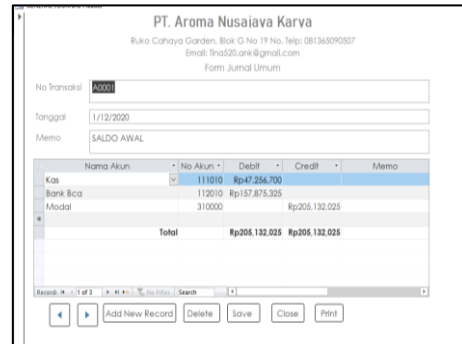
PT. Aroma Nusajaya Karya

Ruko Cahaya Garden, Blok G No 19 No. Telp: 081365090507
Email: Tina520.ank@gmail.com
Form Jurnal Umum

No Transaksi A0001

Tanggal 1/12/2020

Memo SALDO AWAL

| Nama Akun | No Akun | Debit | Credit | Memo |
|---|---|---|---|---|
| Kas | 111010 | Rp47,256,700 | | |
| Bank Bca | 112010 | Rp157,875,325 | | |
| Modal | 310000 | | Rp205,132,025 | |
| * | | | | |
| Total | | Rp205,132,025 | Rp205,132,025 | |

Record: 1 of 3 No Filter Search

Add New Record Delete Save Close Print